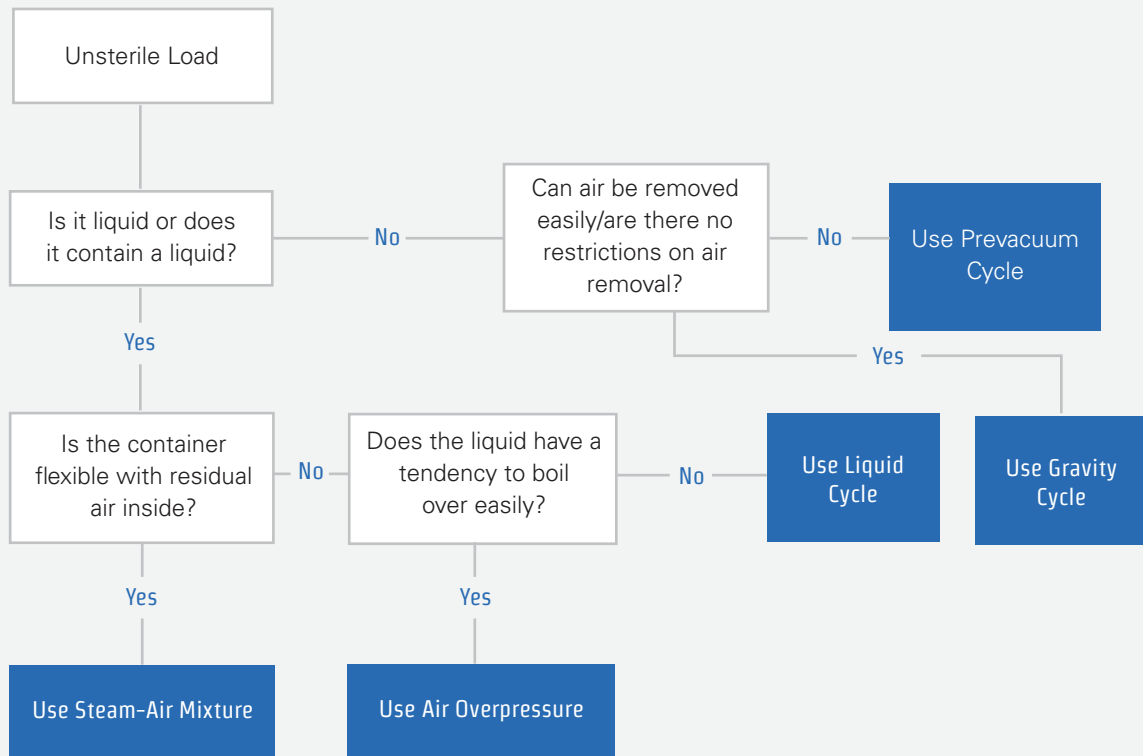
Unsterile Load

Is it liquid or does it contain a liquid?

No

Can air be removed easily/are there no restrictions on air removal?

No

Use Prevacuum Cycle

Yes

Yes

Is the container flexible with residual air inside?

No

Does the liquid have a tendency to boil over easily?

No

Use Liquid Cycle

Use Gravity Cycle

Yes

Yes

Use Steam-Air Mixture

Use Air Overpressure